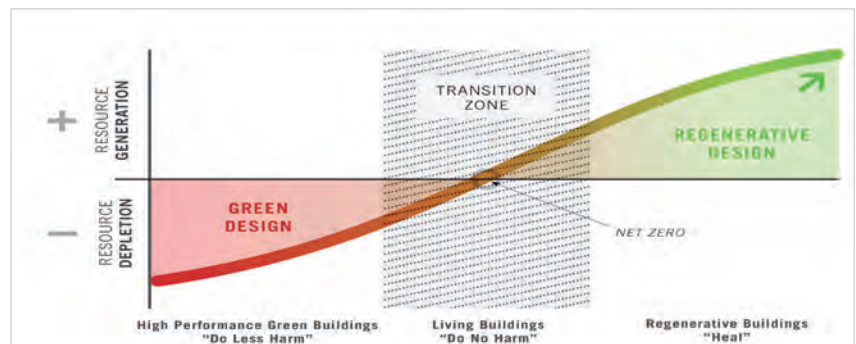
+

RESOURCE GENERATION

−

RESOURCE DEPLETION

TRANSITION ZONE

GREEN DESIGN

REGENERATIVE DESIGN

NET ZERO

High Performance Green Buildings
"Do Less Harm"

Living Buildings
"Do No Harm"

Regenerative Buildings
"Heal"